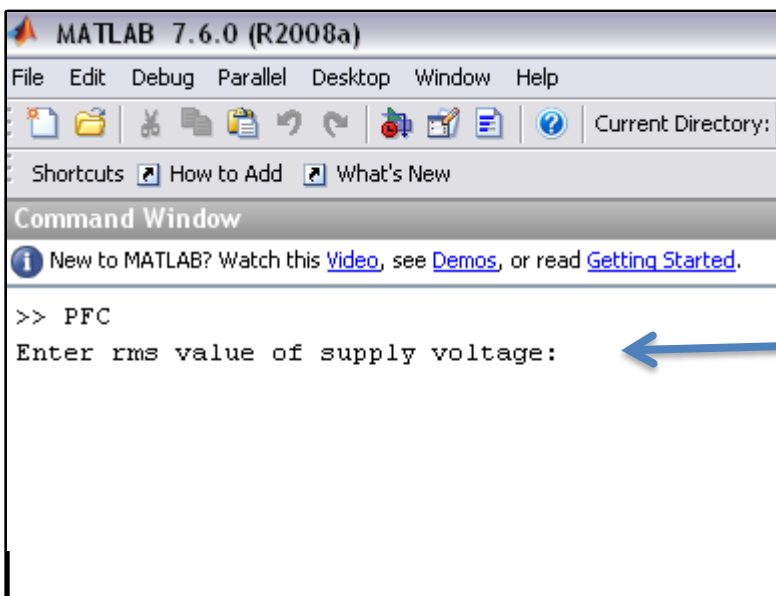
MATLAB 7.6.0 (R2008a)

File Edit Debug Parallel Desktop Window Help

Current Directory:

Shortcuts How to Add What's New

Command Window

New to MATLAB? Watch this Video, see Demos, or read Getting Started.

>> PFC
Enter rms value of supply voltage: